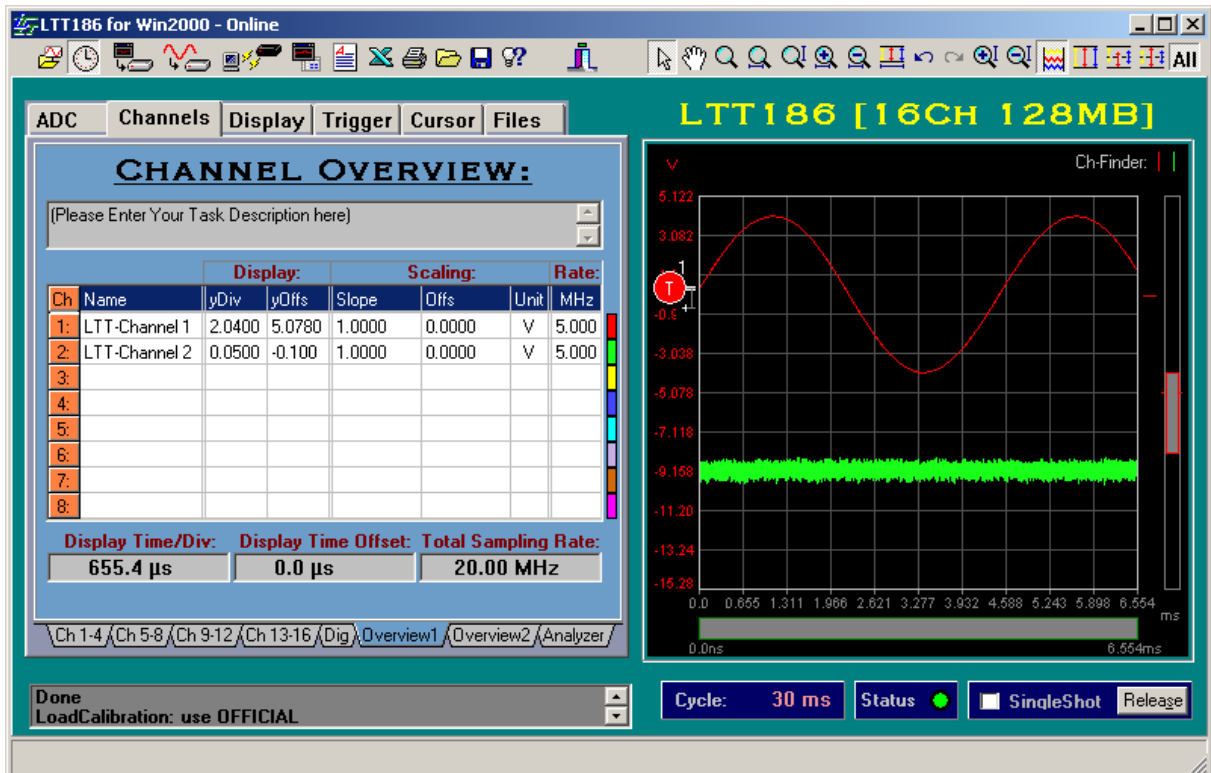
LTT186 for Win2000 - Online

All

ADC | Channels | Display | Trigger | Cursor | Files

CHANNEL OVERVIEW:

(Please Enter Your Task Description here)

| | | Display: | | Scaling: | | | Rate: |
|---|---|---|---|---|---|---|---|
| Ch | Name | yDiv | yOffs | Slope | Offs | Unit | MHz |
| 1: | LTT-Channel 1 | 2.0400 | 5.0780 | 1.0000 | 0.0000 | V | 5.000 |
| 2: | LTT-Channel 2 | 0.0500 | -0.100 | 1.0000 | 0.0000 | V | 5.000 |
| 3: | | | | | | | |
| 4: | | | | | | | |
| 5: | | | | | | | |
| 6: | | | | | | | |
| 7: | | | | | | | |
| 8: | | | | | | | |

Display Time/Div: 655.4 µs
Display Time Offset: 0.0 µs
Total Sampling Rate: 20.00 MHz

Ch 1-4 | Ch 5-8 | Ch 9-12 | Ch 13-16 | Dig | Overview1 | Overview2 | Analyzer

LTT186 [16CH 128MB]

V

Ch-Finder:

5.122
3.082
T
-0.9
-3.038
-5.078
-7.118
-9.158
-11.20
-13.24
-15.28

0.0 0.655 1.311 1.966 2.621 3.277 3.932 4.588 5.243 5.898 6.554
ms

0.0ns 6.554ms

Done
LoadCalibration: use OFFICIAL

Cycle: 30 ms
Status
SingleShot
Release